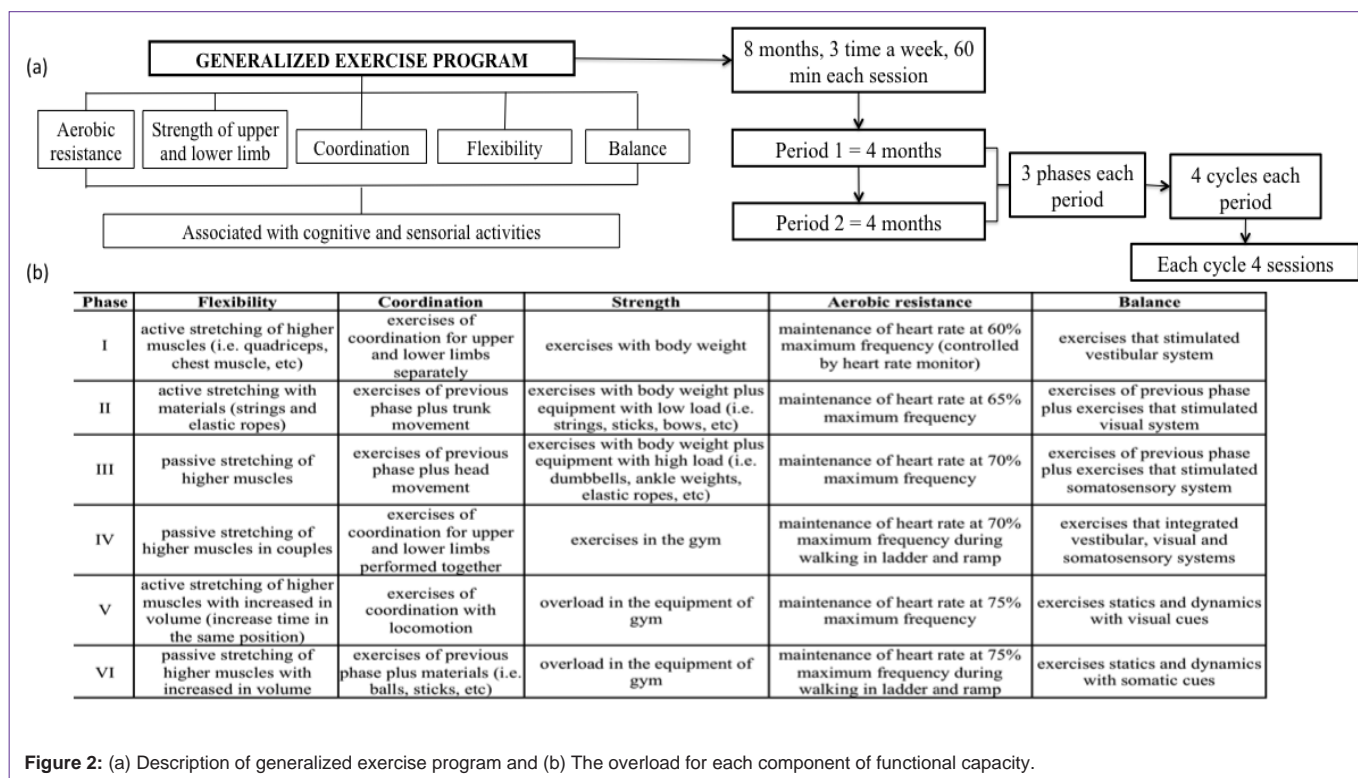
(a)

GENERALIZED EXERCISE PROGRAM

Aerobic resistance

Strength of upper and lower limb

Coordination

Flexibility

Balance

Associated with cognitive and sensorial activities

8 months, 3 time a week, 60 min each session

Period 1 = 4 months

Period 2 = 4 months

3 phases each period

4 cycles each period

Each cycle 4 sessions

(b)

| Phase | Flexibility | Coordination | Strength | Aerobic resistance | Balance |
|---|---|---|---|---|---|
| I | active stretching of higher muscles (i.e. quadriceps, chest muscle, etc) | exercises of coordination for upper and lower limbs separately | exercises with body weight | maintenance of heart rate at 60% maximum frequency (controlled by heart rate monitor) | exercises that stimulated vestibular system |
| II | active stretching with materials (strings and elastic ropes) | exercises of previous phase plus trunk movement | exercises with body weight plus equipment with low load (i.e. strings, sticks, bows, etc) | maintenance of heart rate at 65% maximum frequency | exercises of previous phase plus exercises that stimulated visual system |
| III | passive stretching of higher muscles | exercises of previous phase plus head movement | exercises with body weight plus equipment with high load (i.e. dumbbells, ankle weights, elastic ropes, etc) | maintenance of heart rate at 70% maximum frequency | exercises of previous phase plus exercises that stimulated somatosensory system |
| IV | passive stretching of higher muscles in couples | exercises of coordination for upper and lower limbs performed together | exercises in the gym | maintenance of heart rate at 70% maximum frequency during walking in ladder and ramp | exercises that integrated vestibular, visual and somatosensory systems |
| V | active stretching of higher muscles with increased in volume (increase time in the same position) | exercises of coordination with locomotion | overload in the equipment of gym | maintenance of heart rate at 75% maximum frequency | exercises statics and dynamics with visual cues |
| VI | passive stretching of higher muscles with increased in volume | exercises of previous phase plus materials (i.e. balls, sticks, etc) | overload in the equipment of gym | maintenance of heart rate at 75% maximum frequency during walking in ladder and ramp | exercises statics and dynamics with somatic cues |

**Figure 2:** (a) Description of generalized exercise program and (b) The overload for each component of functional capacity.